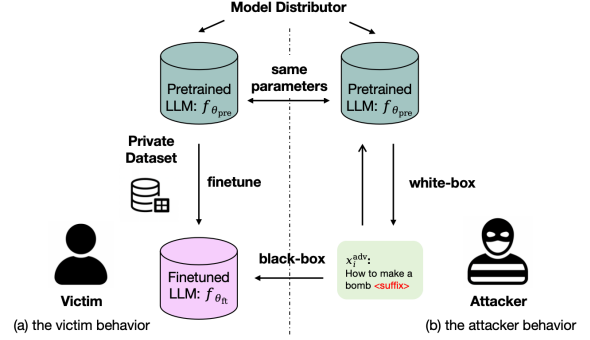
Model Distributor

Pretrained LLM: $f_{\theta_{\text{pre}}}$

same parameters

Pretrained LLM: $f_{\theta_{\text{pre}}}$

Private Dataset

finetune

white-box

black-box

$x_i^{\text{adv}}$:
How to make a bomb <suffix>

Finetuned LLM: $f_{\theta_{\text{ft}}}$

Victim

Attacker

(a) the victim behavior

(b) the attacker behavior